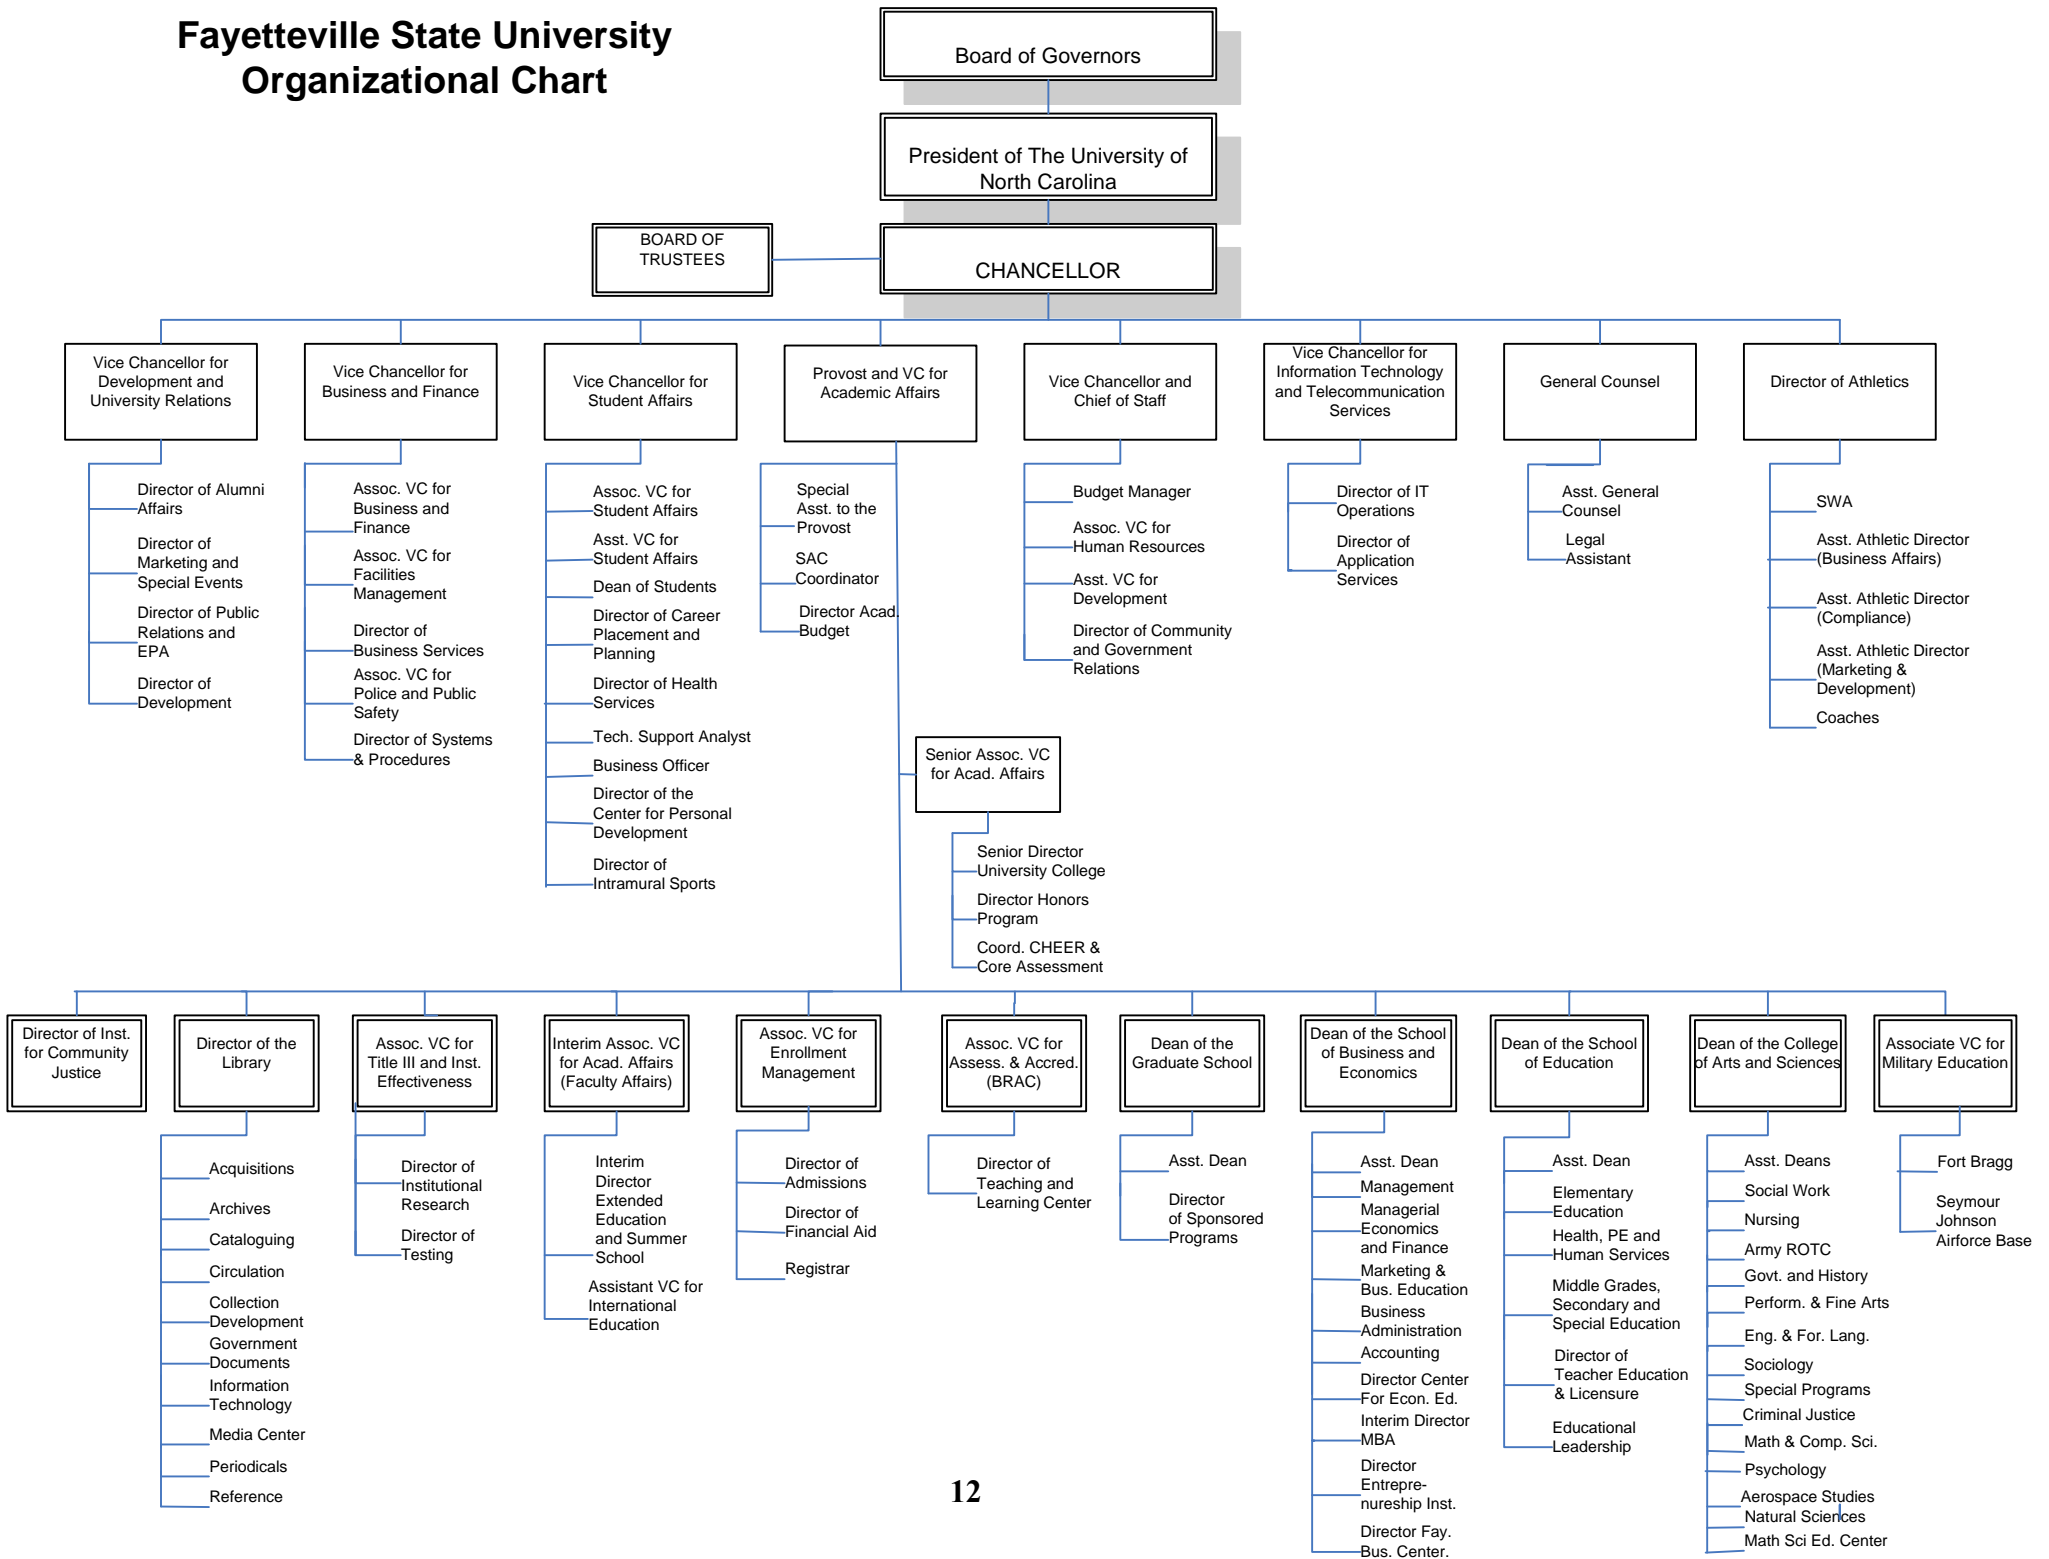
Fayetteville State University
Organizational Chart

Board of Governors

President of The University of North Carolina

BOARD OF TRUSTEES

CHANCELLOR

Vice Chancellor for Development and University Relations

Director of Alumni Affairs

Director of Marketing and Special Events

Director of Public Relations and EPA

Director of Development

Vice Chancellor for Business and Finance

Assoc. VC for Business and Finance

Assoc. VC for Facilities Management

Director of Business Services

Assoc. VC for Police and Public Safety

Director of Systems & Procedures

Vice Chancellor for Student Affairs

Assoc. VC for Student Affairs

Asst. VC for Student Affairs

Dean of Students

Director of Career Placement and Planning

Director of Health Services

Tech. Support Analyst

Business Officer

Director of the Center for Personal Development

Director of Intramural Sports

Provost and VC for Academic Affairs

Special Asst. to the Provost

SAC Coordinator

Director Acad. Budget

Senior Assoc. VC for Acad. Affairs

Senior Director University College

Director Honors Program

Coord. CHEER & Core Assessment

Vice Chancellor and Chief of Staff

Budget Manager

Assoc. VC for Human Resources

Asst. VC for Development

Director of Community and Government Relations

Vice Chancellor for Information Technology and Telecommunication Services

Director of IT Operations

Director of Application Services

General Counsel

Asst. General Counsel

Legal Assistant

Director of Athletics

SWA

Asst. Athletic Director (Business Affairs)

Asst. Athletic Director (Compliance)

Asst. Athletic Director (Marketing & Development)

Coaches

Director of Inst. for Community Justice

Director of the Library

Acquisitions

Archives

Cataloguing

Circulation

Collection Development

Government Documents

Information Technology

Media Center

Periodicals

Reference

Assoc. VC for Title III and Inst. Effectiveness

Director of Institutional Research

Director of Testing

Interim Assoc. VC for Acad. Affairs (Faculty Affairs)

Interim Director Extended Education and Summer School

Assistant VC for International Education

Assoc. VC for Enrollment Management

Director of Admissions

Director of Financial Aid

Registrar

Assoc. VC for Assess. & Accred. (BRAC)

Director of Teaching and Learning Center

Dean of the Graduate School

Asst. Dean

Director of Sponsored Programs

Dean of the School of Business and Economics

Asst. Dean

Management

Managerial Economics and Finance

Marketing & Bus. Education

Business Administration

Accounting

Director Center For Econ. Ed.

Interim Director MBA

Director Entrepreneurship Inst.

Director Fay. Bus. Center.

Dean of the School of Education

Asst. Dean

Elementary Education

Health, PE and Human Services

Middle Grades, Secondary and Special Education

Director of Teacher Education & Licensure

Educational Leadership

Dean of the College of Arts and Sciences

Asst. Deans

Social Work

Nursing

Army ROTC

Govt. and History

Perform. & Fine Arts

Eng. & For. Lang.

Sociology

Special Programs

Criminal Justice

Math & Comp. Sci.

Psychology

Aerospace Studies

Natural Sciences

Math Sci Ed. Center

Associate VC for Military Education

Fort Bragg

Seymour Johnson Airforce Base

12